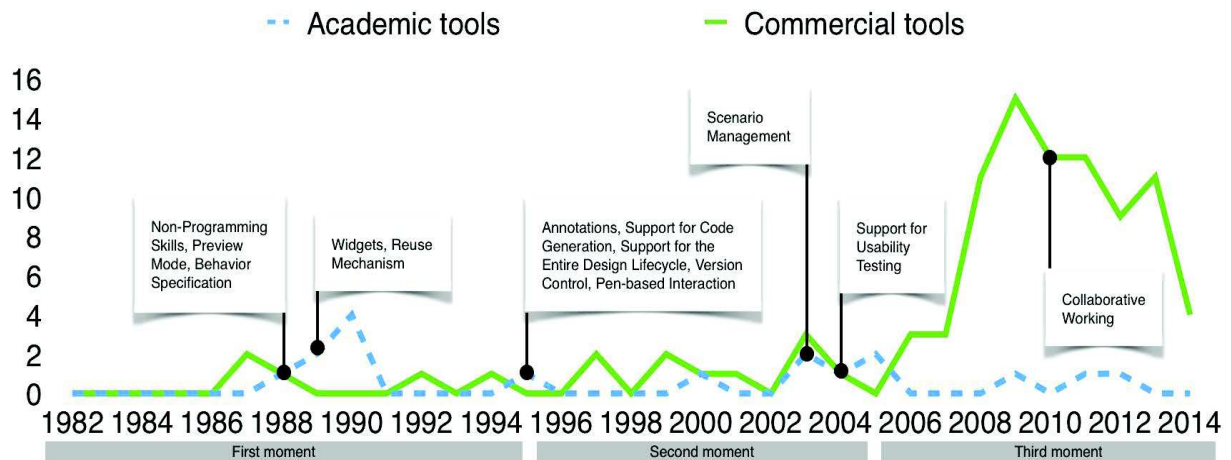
Academic tools
Commercial tools

16
14
12
10
8
6
4
2
0

Non-Programming Skills, Preview Mode, Behavior Specification

Widgets, Reuse Mechanism

Annotations, Support for Code Generation, Support for the Entire Design Lifecycle, Version Control, Pen-based Interaction

Scenario Management

Support for Usability Testing

Collaborative Working

1982 1984 1986 1988 1990 1992 1994 1996 1998 2000 2002 2004 2006 2008 2010 2012 2014

First moment
Second moment
Third moment